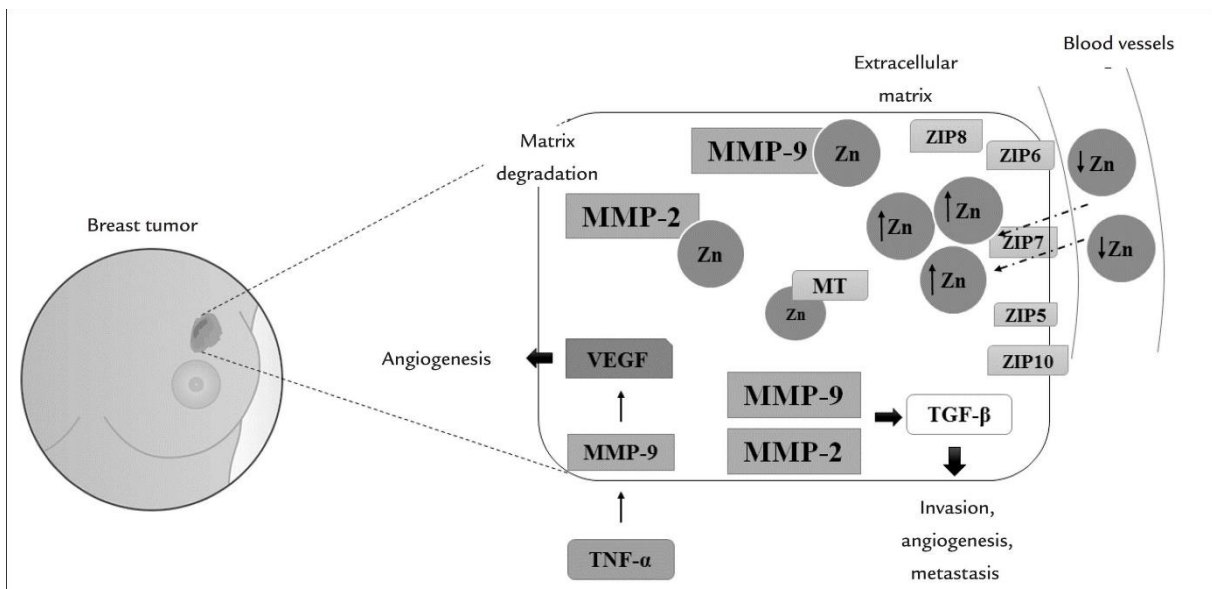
Blood vessels
–

Extracellular matrix

Matrix degradation

MMP-9 Zn

ZIP8

ZIP6

↓Zn

Breast tumor

MMP-2

Zn

↑Zn

↑Zn

ZIP7

↓Zn

↑Zn

MT

Zn

ZIP5

ZIP10

Angiogenesis

VEGF

MMP-9

TGF-β

MMP-9

MMP-2

Invasion, angiogenesis, metastasis

TNF-α